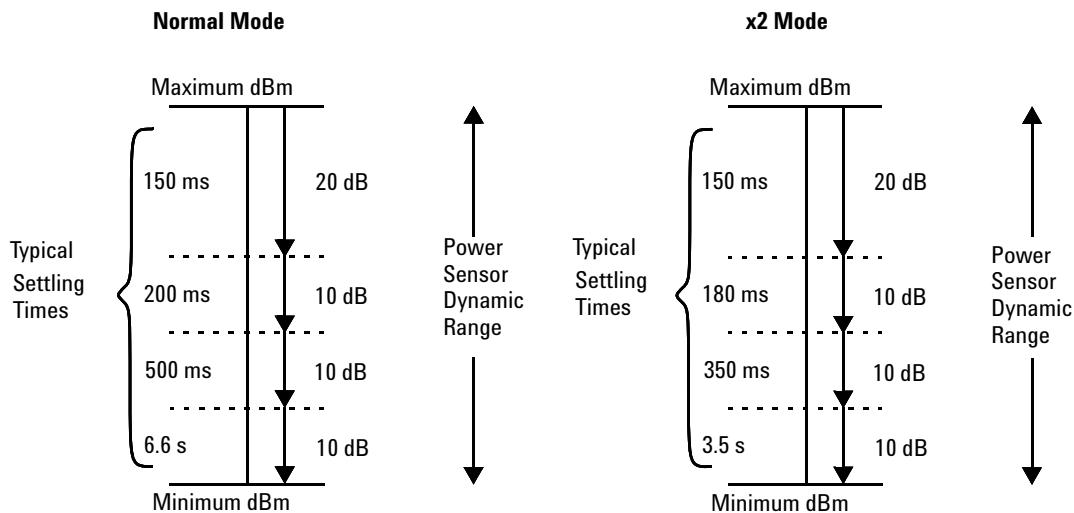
Normal Mode

Maximum dBm

Typical Settling Times

150 ms

20 dB

200 ms

10 dB

500 ms

10 dB

6.6 s

10 dB

Minimum dBm

Power Sensor Dynamic Range

x2 Mode

Maximum dBm

Typical Settling Times

150 ms

20 dB

180 ms

10 dB

350 ms

10 dB

3.5 s

10 dB

Minimum dBm

Power Sensor Dynamic Range